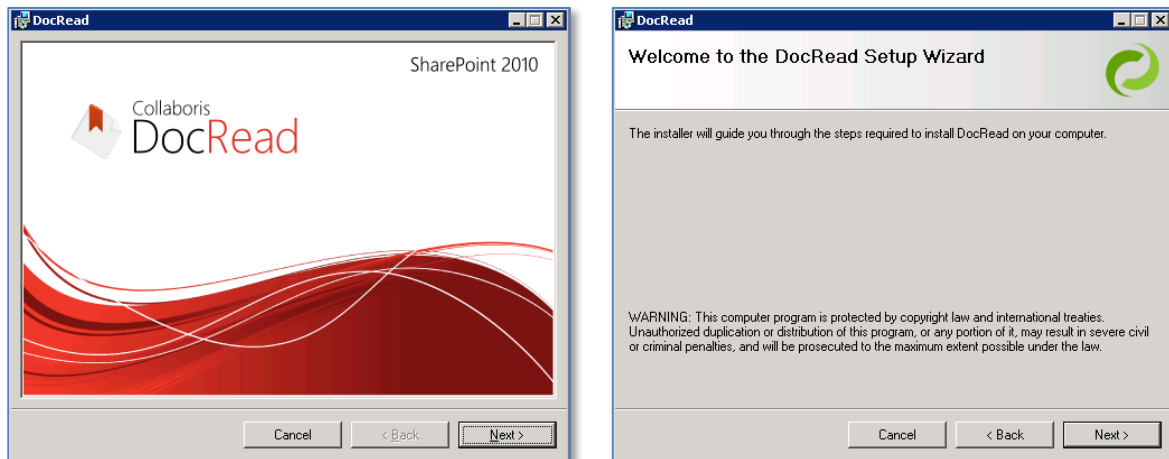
DocRead

SharePoint 2010

Collaboris
DocRead

Cancel
< Back
Next >

DocRead

Welcome to the DocRead Setup Wizard

The installer will guide you through the steps required to install DocRead on your computer.

WARNING: This computer program is protected by copyright law and international treaties. Unauthorized duplication or distribution of this program, or any portion of it, may result in severe civil or criminal penalties, and will be prosecuted to the maximum extent possible under the law.

Cancel
< Back
Next >